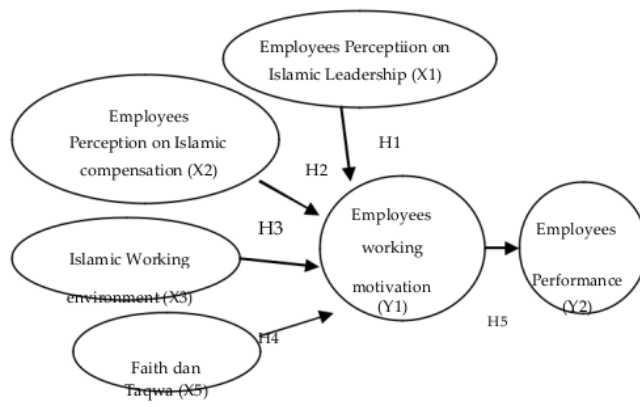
Employees Perceptiion on Islamic Leadership (X1)

Employees Perception on Islamic compensation (X2)

H1

H2

H3

Islamic Working environment (X3)

Employees working motivation (Y1)

Employees Performance (Y2)

H5

H4

Faith dan Taqwa (X5)